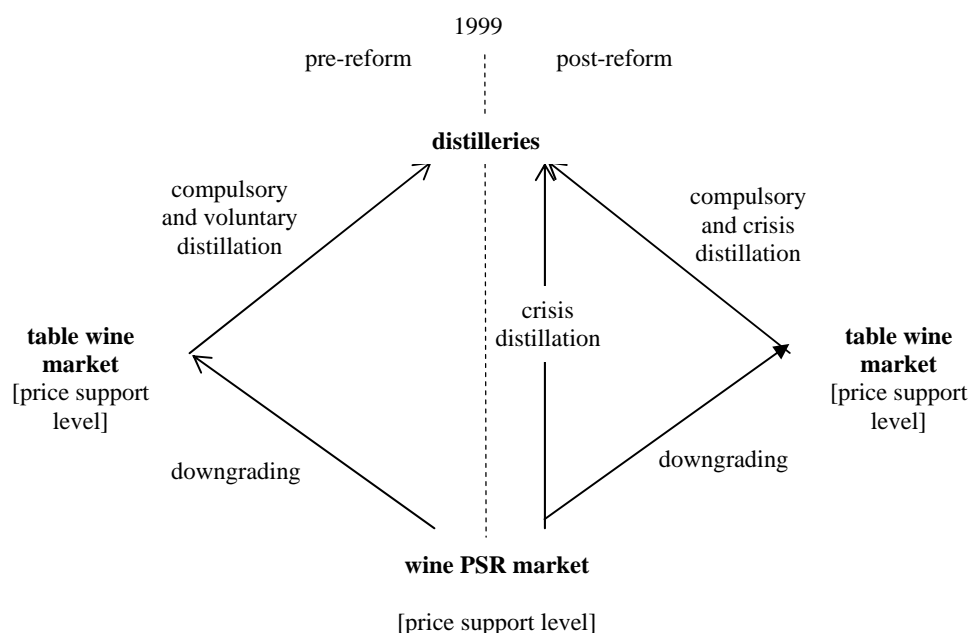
1999

pre-reform

post-reform

distilleries

compulsory and voluntary distillation

compulsory and crisis distillation

crisis distillation

table wine market
[price support level]

table wine market
[price support level]

downgrading

downgrading

wine PSR market

[price support level]